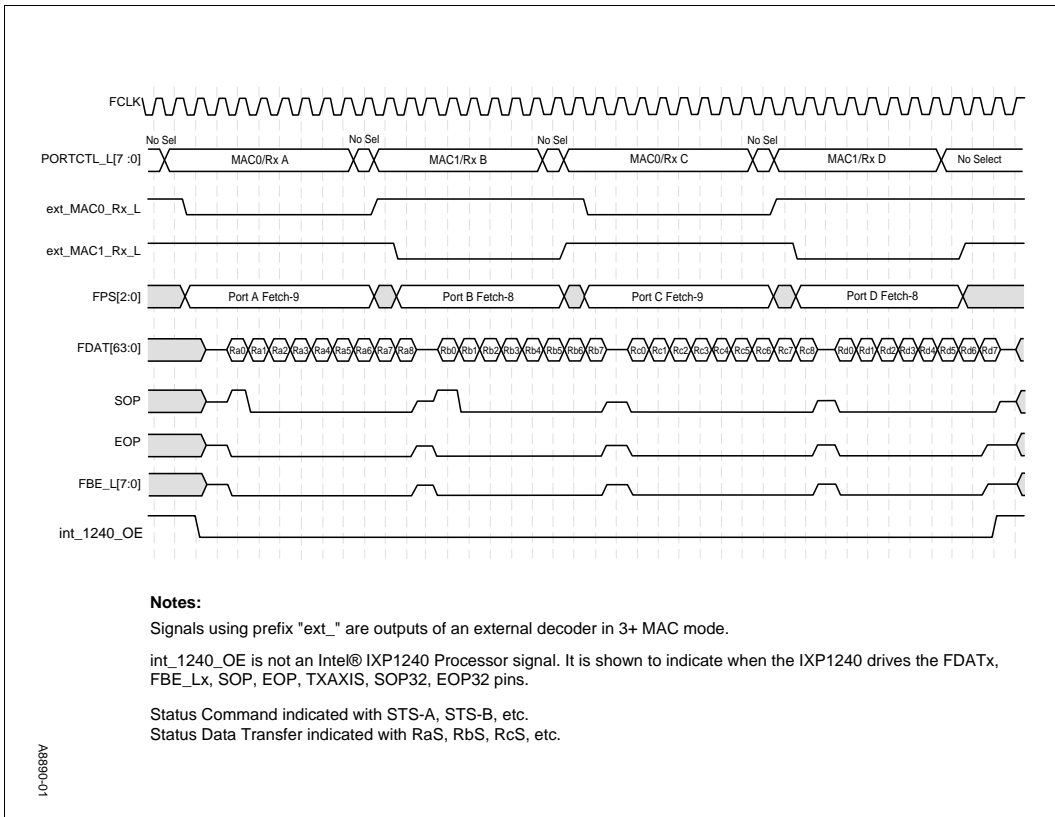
FCLK

No Sel

No Sel

No Sel

No Sel

PORTCTL_L[7 :0]

MAC0/Rx A

MAC1/Rx B

MAC0/Rx C

MAC1/Rx D

No Select

ext_MAC0_Rx_L

ext_MAC1_Rx_L

FPS[2:0]

Port A Fetch-9

Port B Fetch-8

Port C Fetch-9

Port D Fetch-8

FDAT[63:0]

Ra0 Ra1 Ra2 Ra3 Ra4 Ra5 Ra6 Ra7 Ra8 Rb0 Rb1 Rb2 Rb3 Rb4 Rb5 Rb6 Rb7 Rc0 Rc1 Rc2 Rc3 Rc4 Rc5 Rc6 Rc7 Rc8 Rd0 Rd1 Rd2 Rd3 Rd4 Rd5 Rd6 Rd7

SOP

EOP

FBE_L[7:0]

int_1240_OE

**Notes:**

Signals using prefix "ext_" are outputs of an external decoder in 3+ MAC mode.

int_1240_OE is not an Intel® IXP1240 Processor signal. It is shown to indicate when the IXP1240 drives the FDATx, FBE_Lx, SOP, EOP, TXAXIS, SOP32, EOP32 pins.

Status Command indicated with STS-A, STS-B, etc.
Status Data Transfer indicated with RaS, RbS, RcS, etc.

A8890-01